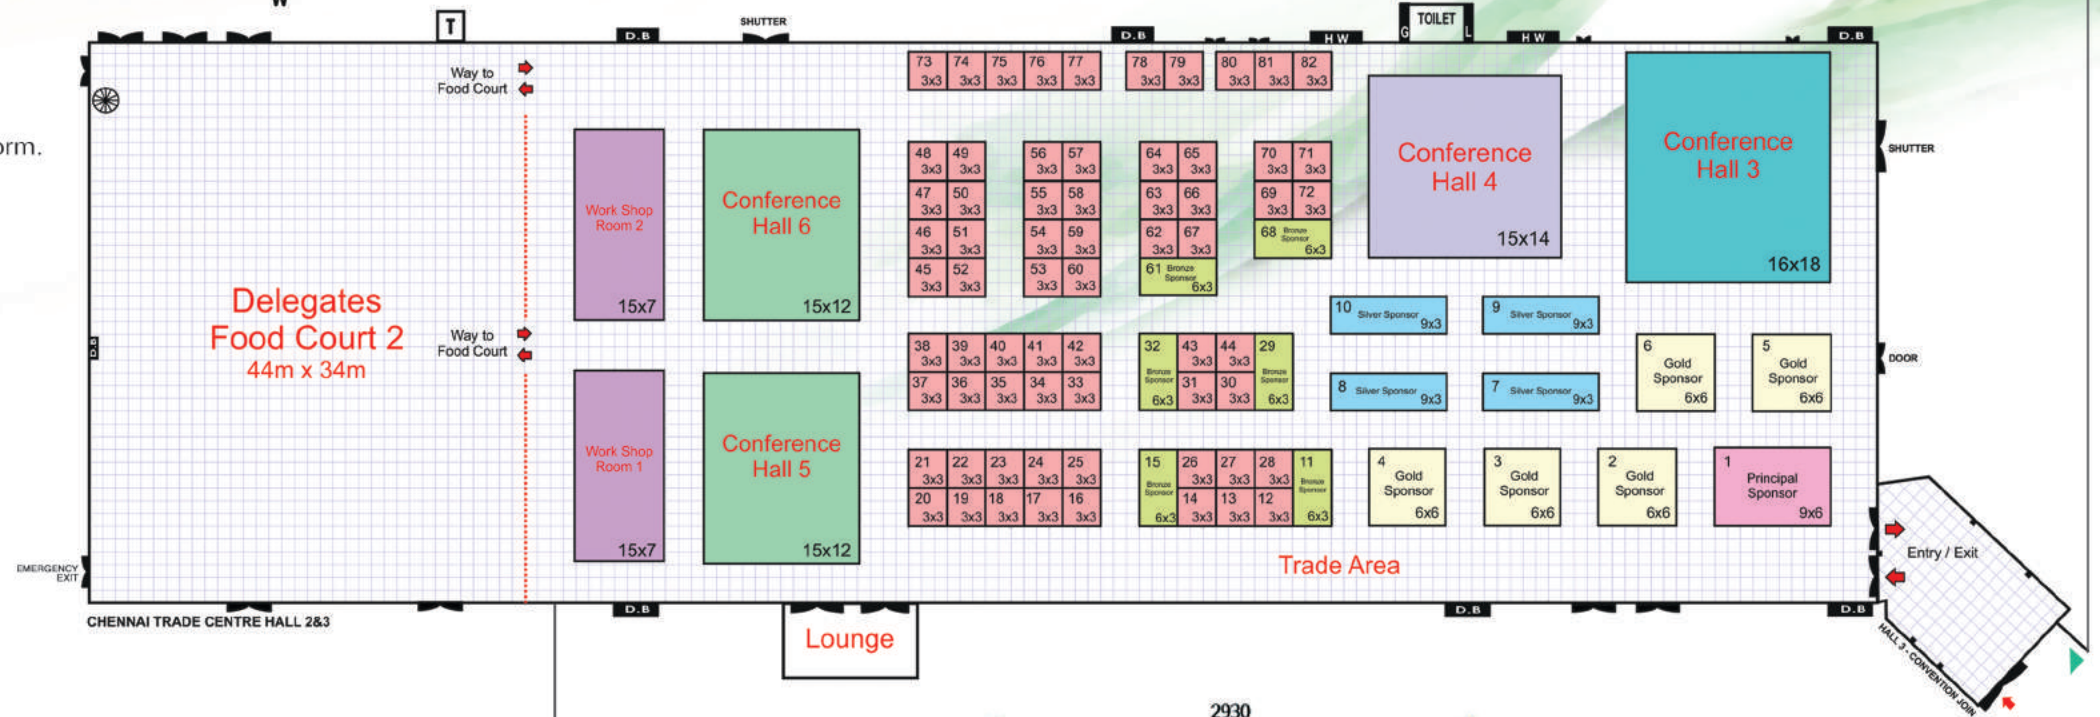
W

rm.

T

D.B

SHUTTER

D.B

TOILET

G L

H W

H W

D.B

Way to Food Court

Way to Food Court

Delegates Food Court 2
44m x 34m

D.B

Work Shop Room 2
15x7

Conference Hall 6
15x12

Work Shop Room 1
15x7

Conference Hall 5
15x12

| 73 3x3 | 74 3x3 | 75 3x3 | 76 3x3 | 77 3x3 |
|---|---|---|---|---|

| 78 3x3 | 79 3x3 |
|---|---|

| 80 3x3 | 81 3x3 | 82 3x3 |
|---|---|---|

| 48 3x3 | 49 3x3 |
|---|---|
| 47 3x3 | 50 3x3 |
| 46 3x3 | 51 3x3 |
| 45 3x3 | 52 3x3 |

| 56 3x3 | 57 3x3 |
|---|---|
| 55 3x3 | 58 3x3 |
| 54 3x3 | 59 3x3 |
| 53 3x3 | 60 3x3 |

| 64 3x3 | 65 3x3 |
|---|---|
| 63 3x3 | 66 3x3 |
| 62 3x3 | 67 3x3 |

61 Bronze Sponsor 6x3

| 70 3x3 | 71 3x3 |
|---|---|
| 69 3x3 | 72 3x3 |

68 Bronze Sponsor 6x3

Conference Hall 4
15x14

Conference Hall 3
16x18

SHUTTER

10 Silver Sponsor 9x3

9 Silver Sponsor 9x3

8 Silver Sponsor 9x3

7 Silver Sponsor 9x3

6 Gold Sponsor 6x6

5 Gold Sponsor 6x6

DOOR

| 38 3x3 | 39 3x3 | 40 3x3 | 41 3x3 | 42 3x3 |
|---|---|---|---|---|
| 37 3x3 | 36 3x3 | 35 3x3 | 34 3x3 | 33 3x3 |

32 Bronze Sponsor 6x3

| 43 3x3 | 44 3x3 |
|---|---|
| 31 3x3 | 30 3x3 |

29 Bronze Sponsor 6x3

| 21 3x3 | 22 3x3 | 23 3x3 | 24 3x3 | 25 3x3 |
|---|---|---|---|---|
| 20 3x3 | 19 3x3 | 18 3x3 | 17 3x3 | 16 3x3 |

15 Bronze Sponsor 6x3

| 26 3x3 | 27 3x3 | 28 3x3 |
|---|---|---|
| 14 3x3 | 13 3x3 | 12 3x3 |

11 Bronze Sponsor 6x3

4 Gold Sponsor 6x6

3 Gold Sponsor 6x6

2 Gold Sponsor 6x6

1 Principal Sponsor 9x6

Entry / Exit

Trade Area

EMERGENCY EXIT

D.B

D.B

D.B

CHENNAI TRADE CENTRE HALL 2&3

Lounge

HALL 3 - CONVENTION JOIN

2930